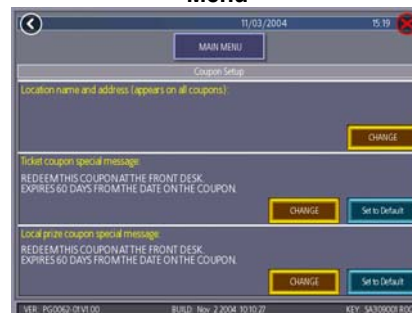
Menu

11/03/2004 15:19

MAIN MENU

Coupon Setup

Location name and address (appears on all coupons):

CHANGE

Ticket coupon special message:

REDEEM THIS COUPON AT THE FRONT DESK. EXPIRES 60 DAYS FROM THE DATE ON THE COUPON.

CHANGE

Set to Default

Local prize coupon special message:

REDEEM THIS COUPON AT THE FRONT DESK. EXPIRES 60 DAYS FROM THE DATE ON THE COUPON.

CHANGE

Set to Default

VER: PG0062-01V1.00

BUILD: Nov 2 2004 10:10:27

KEY: SA309001 R00